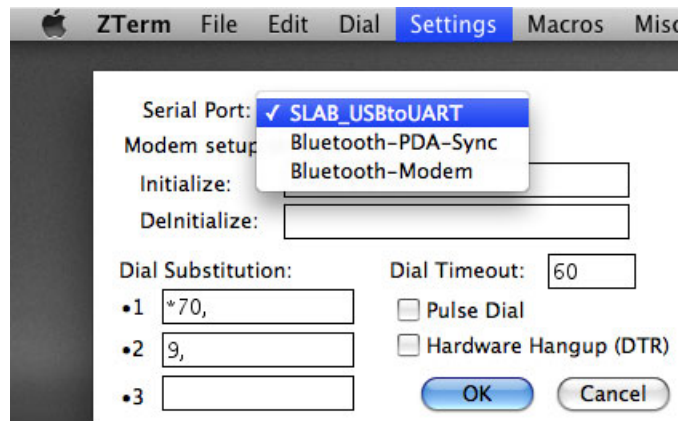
ZTerm File Edit Dial Settings Macros Misc

Serial Port: ✓ SLAB_USBtoUART
Bluetooth-PDA-Sync
Bluetooth-Modem

Modem setup

Initialize:

DeInitialize:

Dial Substitution:

•1 *70,

•2 9,

•3

Dial Timeout: 60

Pulse Dial

Hardware Hangup (DTR)

OK

Cancel